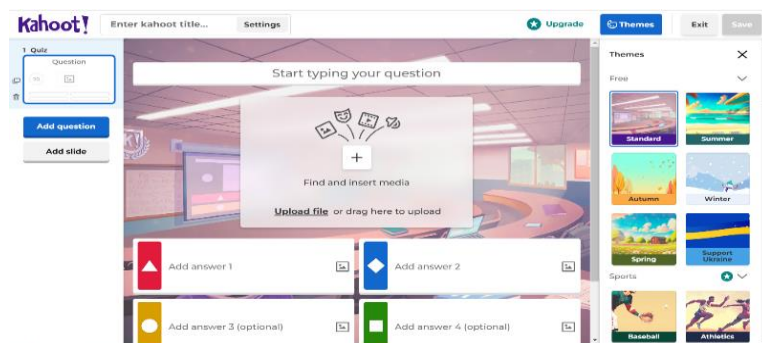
Kahoot!
Enter kahoot title...
Settings
Upgrade
Themes
Exit
Save

1 Quiz
Question
Add question
Add slide

Start typing your question
Find and insert media
Upload file or drag here to upload

Add answer 1
Add answer 2
Add answer 3 (optional)
Add answer 4 (optional)

Themes
Free
Standard
Summer
Autumn
Winter
Spring
Support Ukraine
Sports
Baseball
Athletics